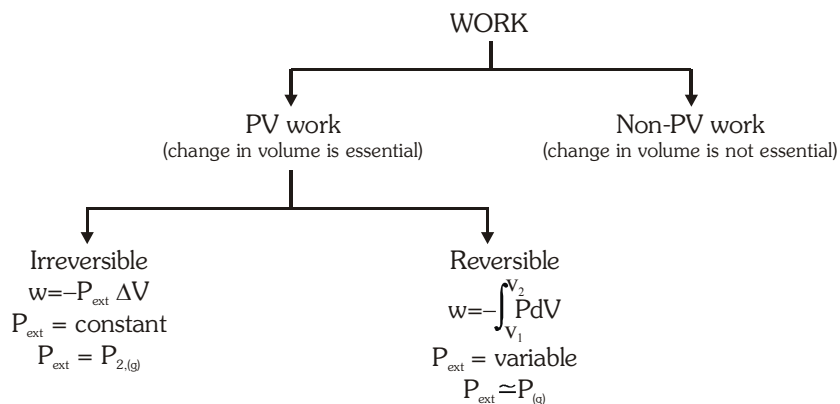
WORK

PV work
(change in volume is essential)

Non-PV work
(change in volume is not essential)

Irreversible
$w = -P_{ext} \Delta V$
$P_{ext}$ = constant
$P_{ext} = P_{2,(g)}$

Reversible
$w = -\int_{V_1}^{V_2} PdV$
$P_{ext}$ = variable
$P_{ext} \simeq P_{(g)}$